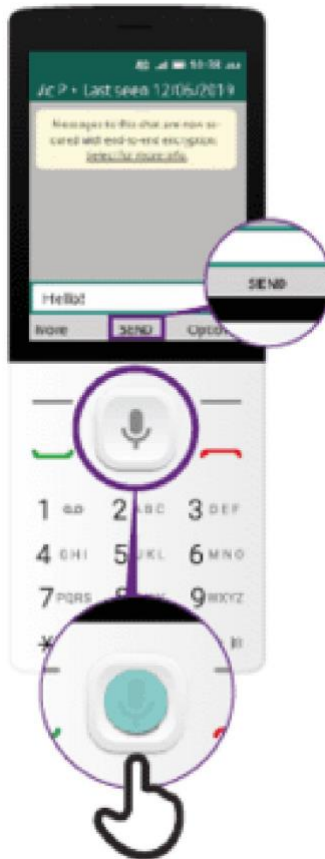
10:18

Jic P • Last seen 12/06/2019

Messages to this chat are now secured with end-to-end encryption. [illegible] for more info.

SEND

Hello!

More SEND Option

1 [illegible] 2 ABC 3 DEF

4 GHI 5 JKL 6 MNO

7 PQRS 8 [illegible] 9 WXYZ